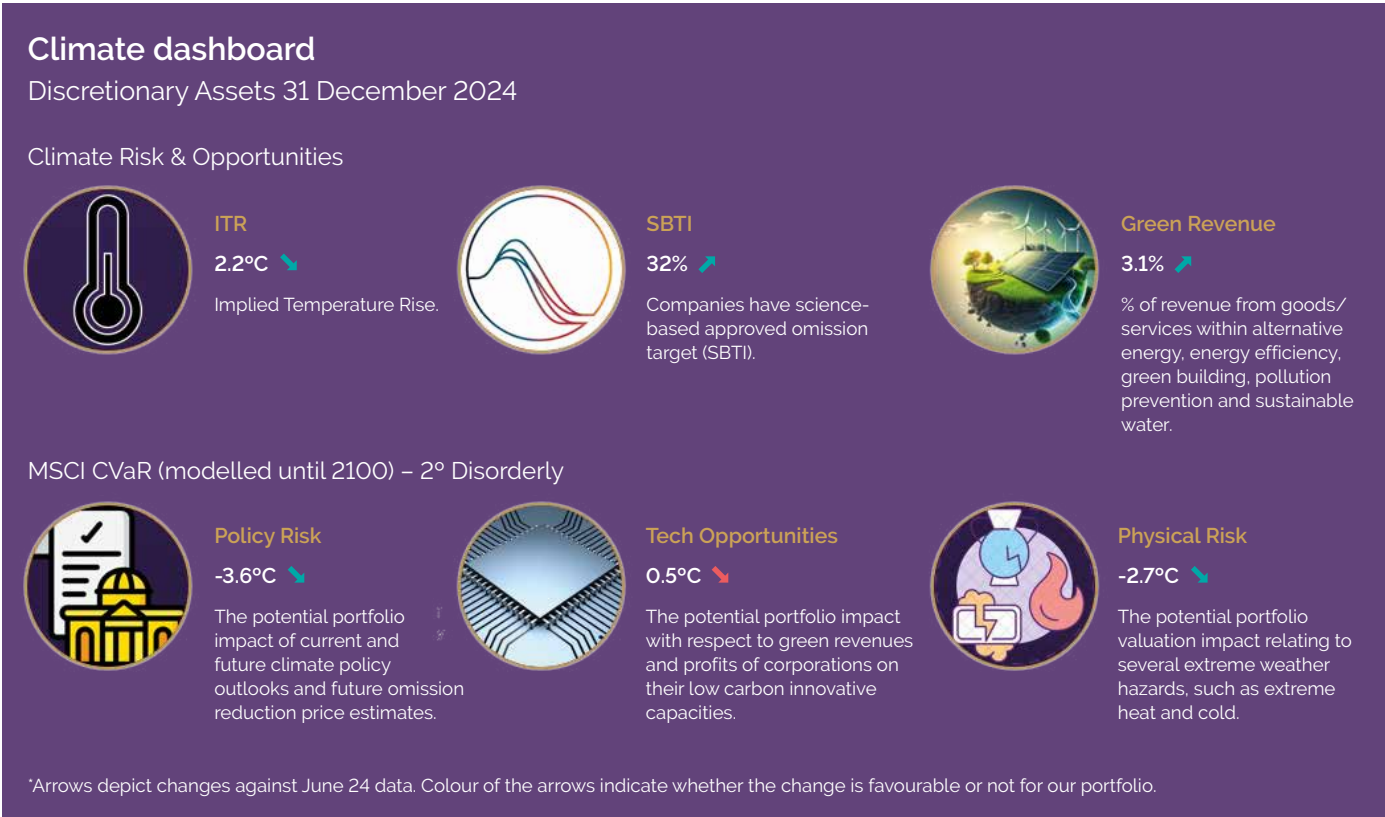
Climate dashboard
Discretionary Assets 31 December 2024

Climate Risk & Opportunities

ITR
2.2°C
Implied Temperature Rise.

SBTI
32%
Companies have science-based approved omission target (SBTI).

Green Revenue
3.1%
% of revenue from goods/ services within alternative energy, energy efficiency, green building, pollution prevention and sustainable water.

MSCI CVaR (modelled until 2100) – 2° Disorderly

Policy Risk
-3.6°C
The potential portfolio impact of current and future climate policy outlooks and future omission reduction price estimates.

Tech Opportunities
0.5°C
The potential portfolio impact with respect to green revenues and profits of corporations on their low carbon innovative capacities.

Physical Risk
-2.7°C
The potential portfolio valuation impact relating to several extreme weather hazards, such as extreme heat and cold.

*Arrows depict changes against June 24 data. Colour of the arrows indicate whether the change is favourable or not for our portfolio.